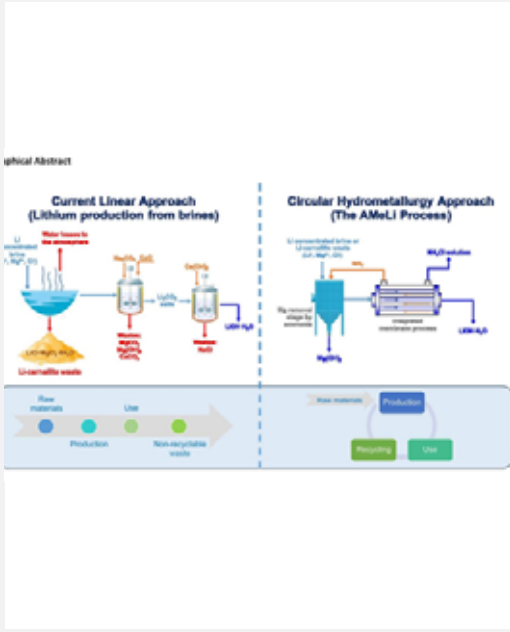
aphical Abstract

Current Linear Approach
(Lithium production from brines)

Li concentrated brine
(Li⁺, Mg²⁺, Cl⁻)

Water losses to the atmosphere

Li-carnallite waste

Wastes: Mg(OH)₂ CaCO₃

Wastes: NaCl

LiOH·H₂O

Raw materials

Production

Use

Non-recyclable waste

Circular Hydrometallurgy Approach
(The AMeLi Process)

Li concentrated brine or Li-carnallite waste
(Li⁺, Mg²⁺, Cl⁻)

NH₃

NH₄Cl solution

Mg removal stage by ammonia

Integrated membrane process

Mg(OH)₂

LiOH·H₂O

Raw materials

Production

Recycling

Use